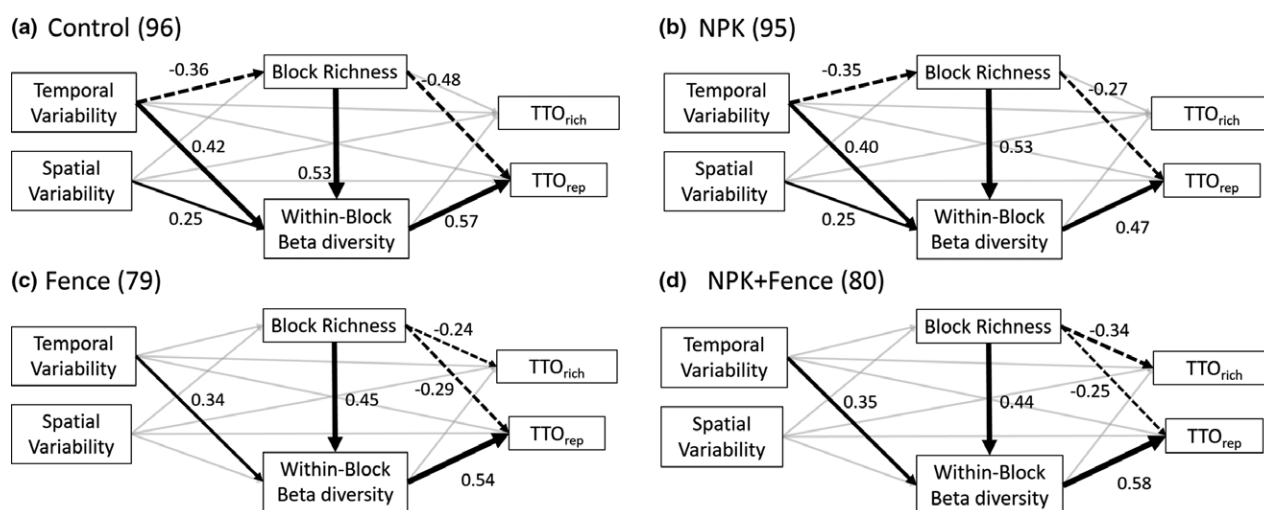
(a) Control (96)

Temporal Variability
-0.36
Block Richness
-0.48
TTO$_{rich}$
0.42
Spatial Variability
0.53
TTO$_{rep}$
0.25
Within-Block Beta diversity
0.57

(b) NPK (95)

Temporal Variability
-0.35
Block Richness
-0.27
TTO$_{rich}$
0.40
0.53
Spatial Variability
TTO$_{rep}$
0.25
Within-Block Beta diversity
0.47

(c) Fence (79)

Temporal Variability
Block Richness
-0.24
TTO$_{rich}$
-0.29
0.34
0.45
Spatial Variability
TTO$_{rep}$
Within-Block Beta diversity
0.54

(d) NPK+Fence (80)

Temporal Variability
Block Richness
-0.34
TTO$_{rich}$
-0.25
0.35
0.44
Spatial Variability
TTO$_{rep}$
Within-Block Beta diversity
0.58